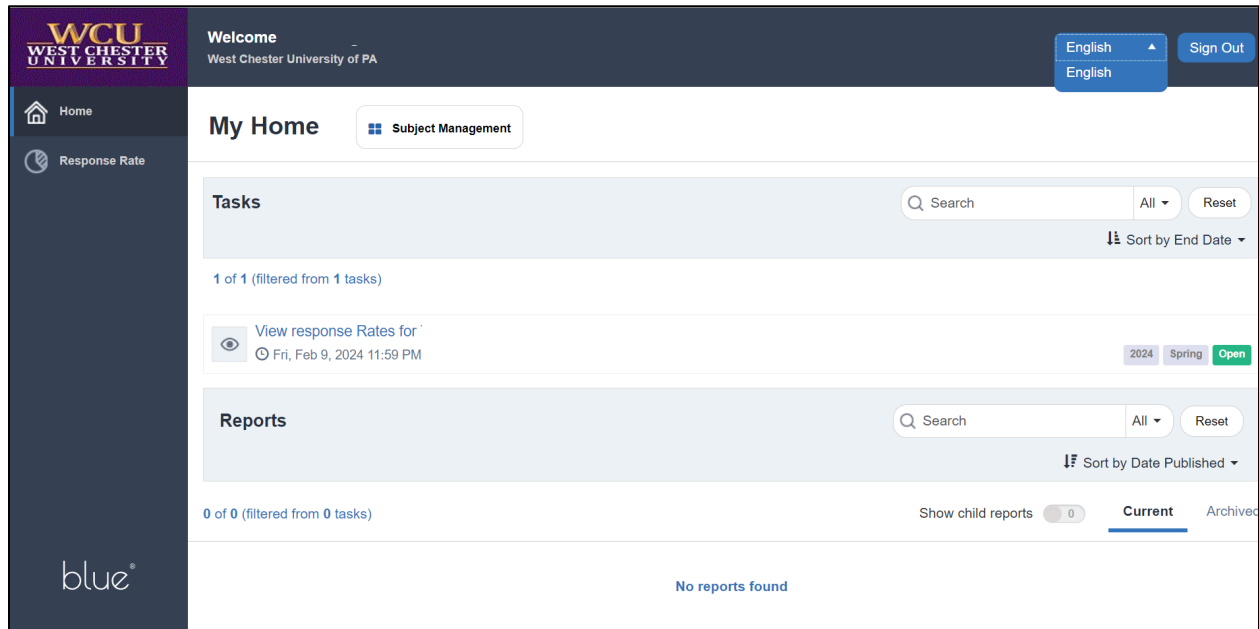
WCU WEST CHESTER UNIVERSITY

Welcome
West Chester University of PA

English
English

Sign Out

Home
Response Rate

My Home

Subject Management

Tasks

Search
All
Reset
Sort by End Date

1 of 1 (filtered from 1 tasks)

View response Rates for
Fri, Feb 9, 2024 11:59 PM
2024 Spring Open

Reports

Search
All
Reset
Sort by Date Published

0 of 0 (filtered from 0 tasks)
Show child reports 0
Current
Archived

No reports found

blue®